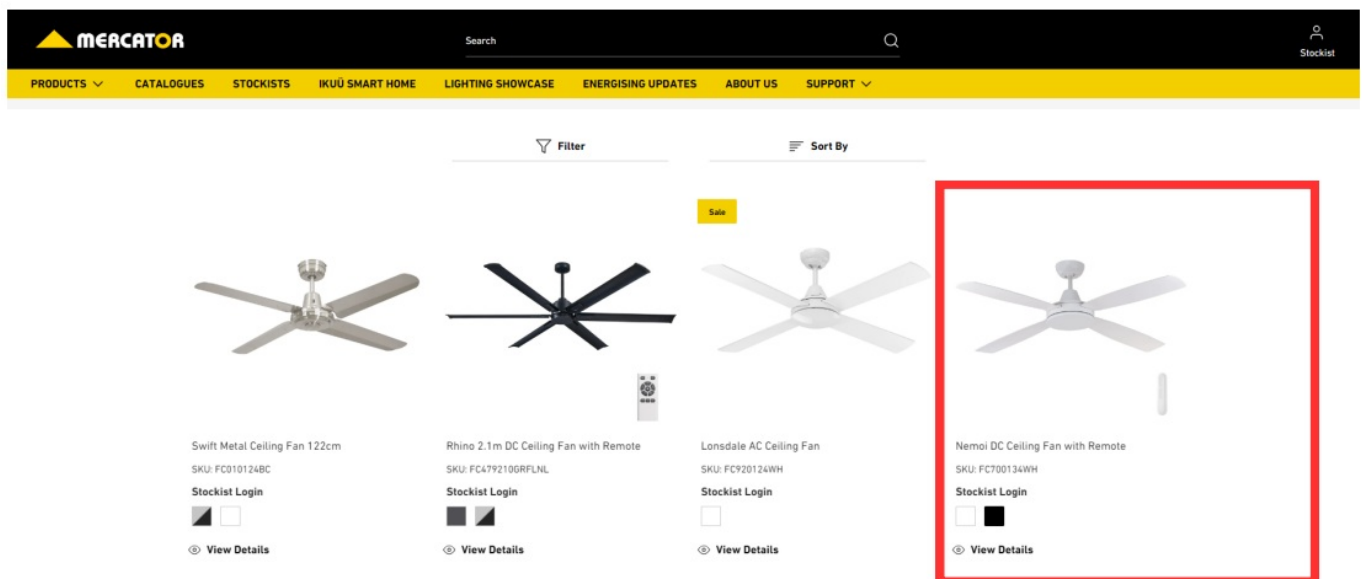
MERCATOR

Search

Stockist

PRODUCTS CATALOGUES STOCKISTS IKUÜ SMART HOME LIGHTING SHOWCASE ENERGISING UPDATES ABOUT US SUPPORT

Filter

Sort By

Sale

Swift Metal Ceiling Fan 122cm
SKU: FC010124BC
Stockist Login
View Details

Rhino 2.1m DC Ceiling Fan with Remote
SKU: FC479210GRFLNL
Stockist Login
View Details

Lonsdale AC Ceiling Fan
SKU: FC920124WH
Stockist Login
View Details

Nemoi DC Ceiling Fan with Remote
SKU: FC700134WH
Stockist Login
View Details